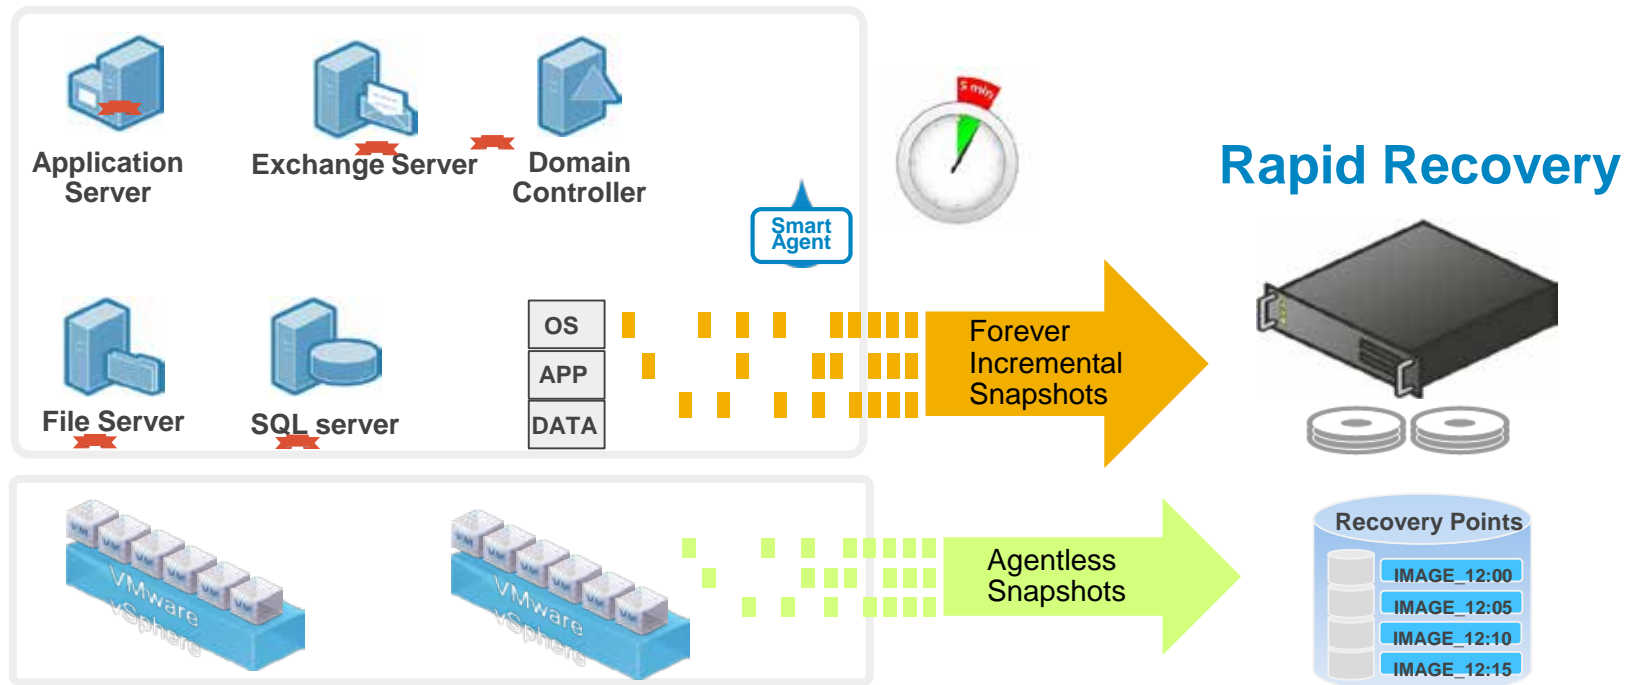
Application Server

Exchange Server

Domain Controller

5 min

Rapid Recovery

Smart Agent

File Server

SQL server

OS

APP

DATA

Forever Incremental Snapshots

VM VM VM VM VM VM
VMware vSphere

VM VM VM VM VM VM
VMware vSphere

Agentless Snapshots

Recovery Points

IMAGE_12:00

IMAGE_12:05

IMAGE_12:10

IMAGE_12:15